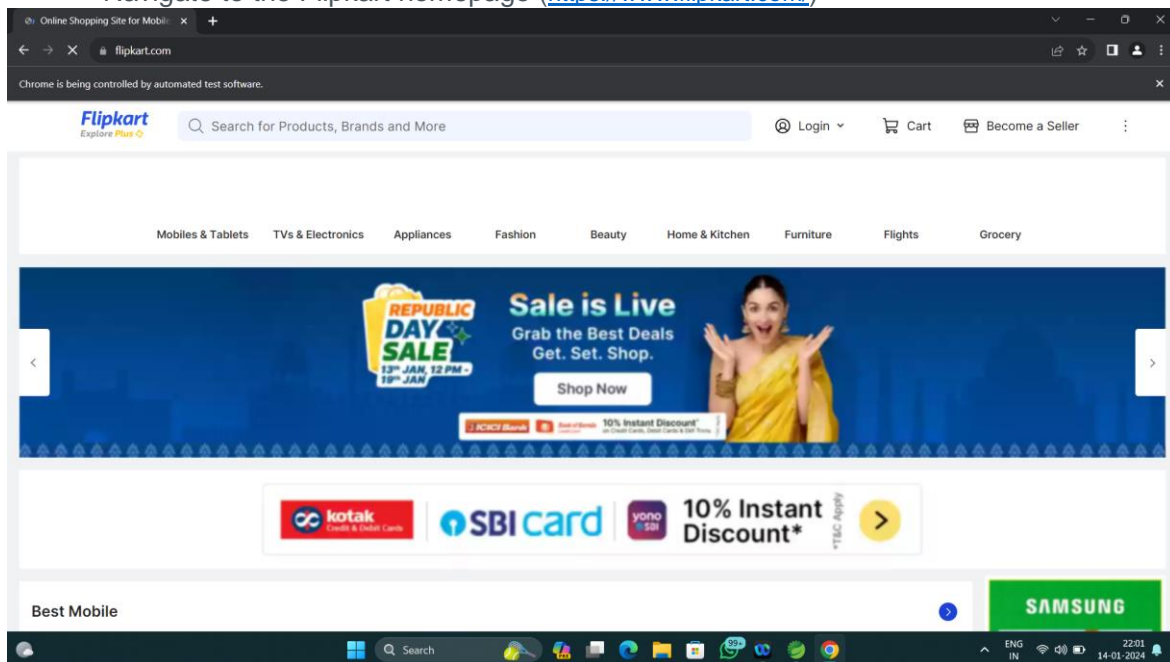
Navigate to the Flipkart homepage ([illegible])

Online Shopping Site for Mobile ×

flipkart.com

Chrome is being controlled by automated test software.

Flipkart
Explore Plus

Search for Products, Brands and More

Login

Cart

Become a Seller

Mobiles & Tablets TVs & Electronics Appliances Fashion Beauty Home & Kitchen Furniture Flights Grocery

REPUBLIC DAY SALE
13th JAN, 12 PM - 19th JAN

Sale is Live
Grab the Best Deals
Get. Set. Shop.

Shop Now

ICICI Bank Bank of Baroda 10% Instant Discount*

kotak Credit & Debit Cards

SBI card

yono SBI

10% Instant Discount*

*T&C Apply

Best Mobile

SAMSUNG

Search

99+

ENG IN

22:01
14-01-2024